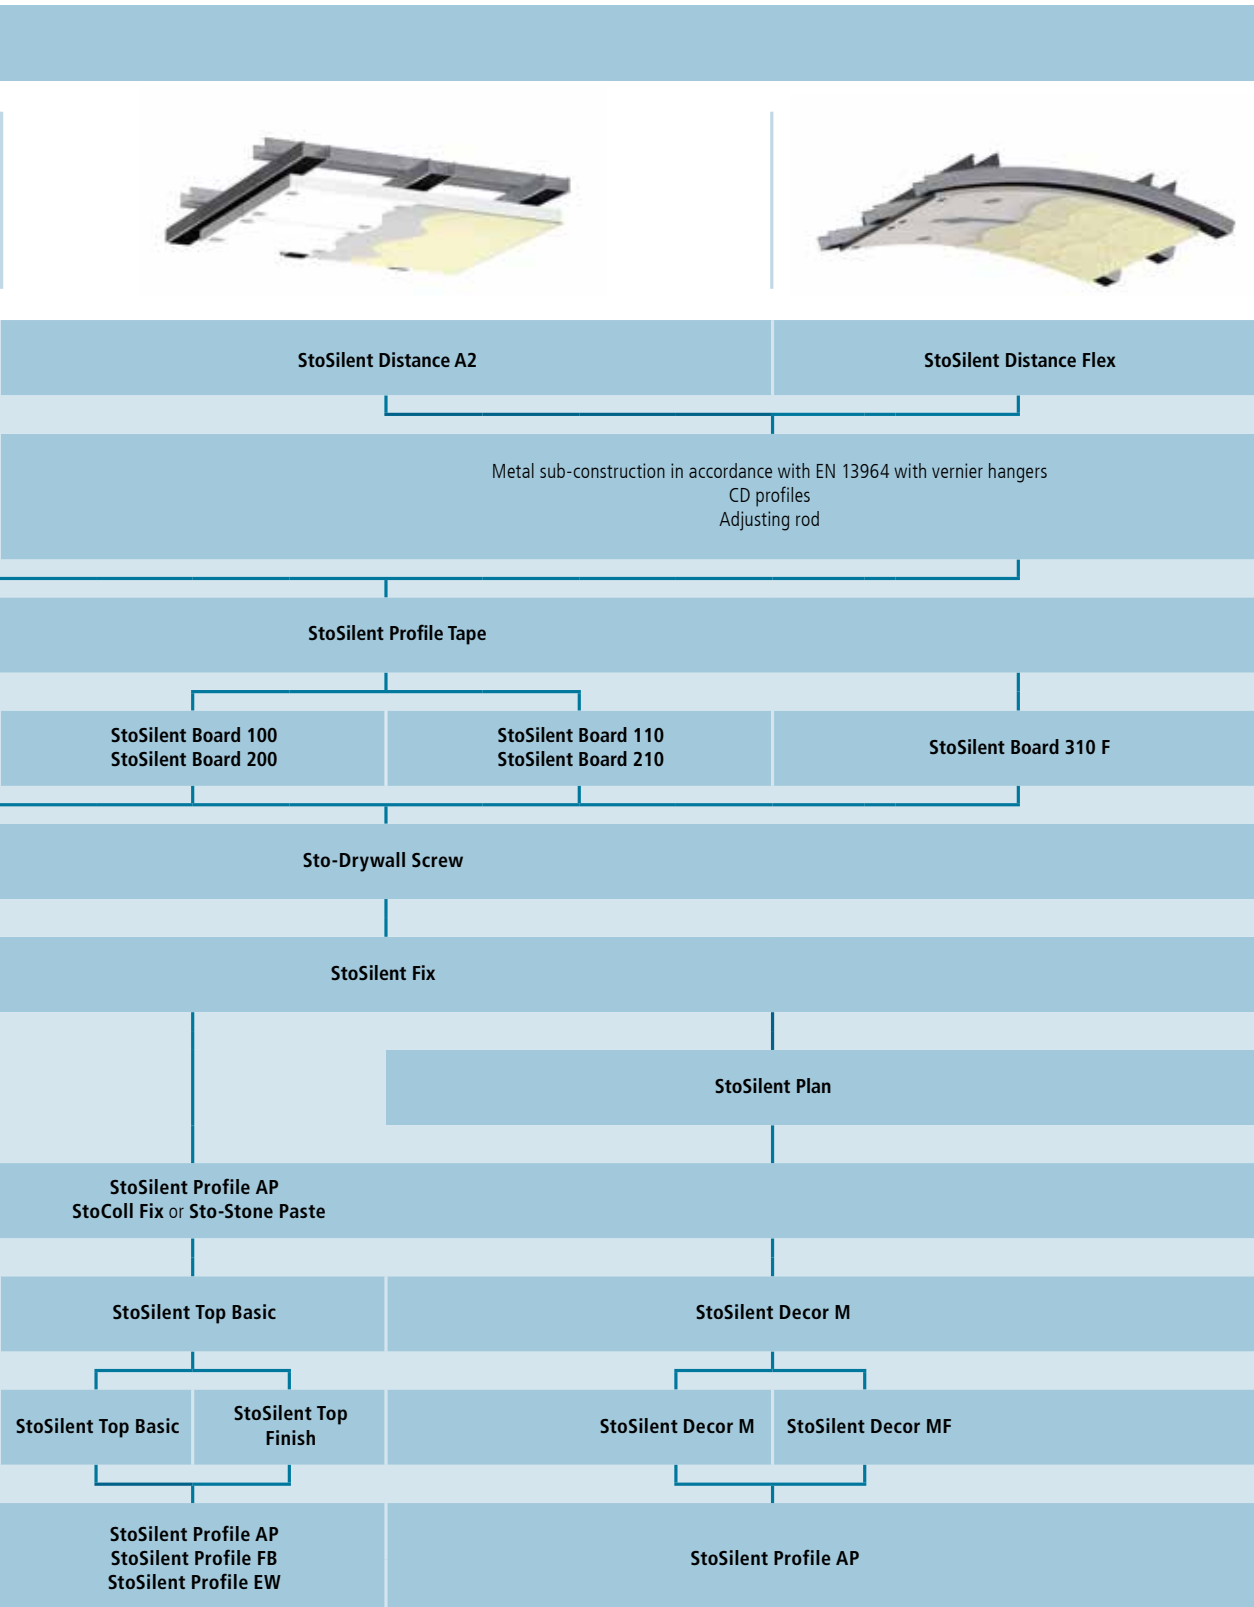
StoSilent Distance A2

StoSilent Distance Flex

Metal sub-construction in accordance with EN 13964 with vernier hangers
CD profiles
Adjusting rod

StoSilent Profile Tape

StoSilent Board 100
StoSilent Board 200

StoSilent Board 110
StoSilent Board 210

StoSilent Board 310 F

Sto-Drywall Screw

StoSilent Fix

StoSilent Plan

StoSilent Profile AP
StoColl Fix or Sto-Stone Paste

StoSilent Top Basic

StoSilent Decor M

StoSilent Top Basic

StoSilent Top Finish

StoSilent Decor M

StoSilent Decor MF

StoSilent Profile AP
StoSilent Profile FB
StoSilent Profile EW

StoSilent Profile AP